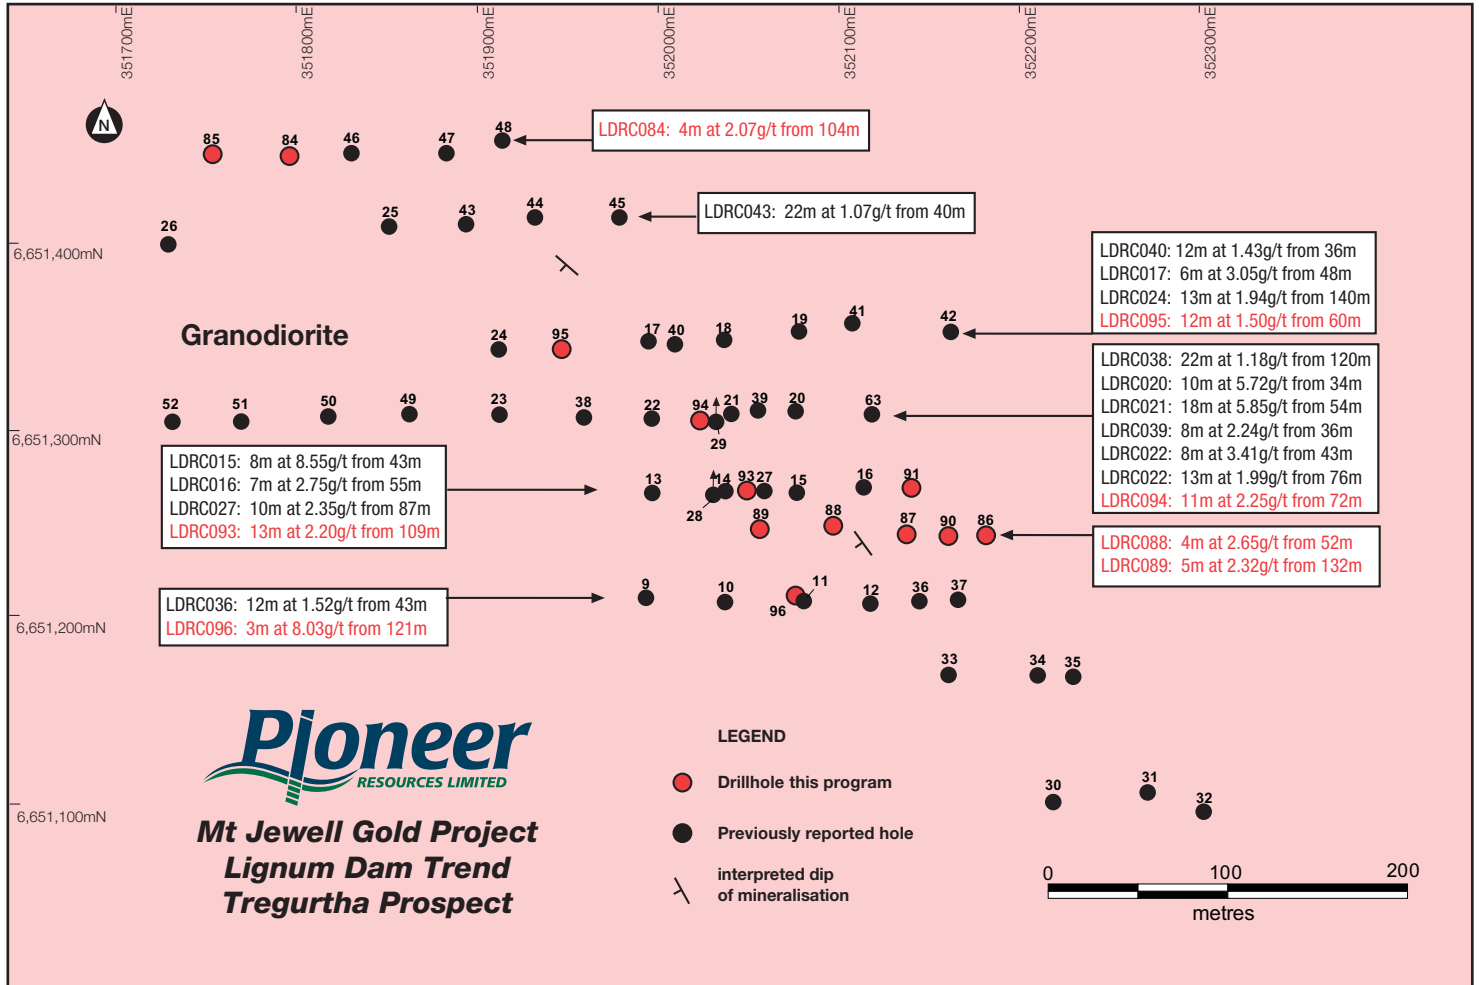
351700mE
351800mE
351900mE
352000mE
352100mE
352200mE
352300mE

N

85 84 46 47 48

LDRC084: 4m at 2.07g/t from 104m

26 25 43 44 45

LDRC043: 22m at 1.07g/t from 40m

6,651,400mN

LDRC040: 12m at 1.43g/t from 36m
LDRC017: 6m at 3.05g/t from 48m
LDRC024: 13m at 1.94g/t from 140m
LDRC095: 12m at 1.50g/t from 60m

Granodiorite

24 95 17 40 18 19 41 42

LDRC038: 22m at 1.18g/t from 120m
LDRC020: 10m at 5.72g/t from 34m
LDRC021: 18m at 5.85g/t from 54m
LDRC039: 8m at 2.24g/t from 36m
LDRC022: 8m at 3.41g/t from 43m
LDRC022: 13m at 1.99g/t from 76m
LDRC094: 11m at 2.25g/t from 72m

52 51 50 49 23 38 22 94 21 39 20 63 29

6,651,300mN

LDRC015: 8m at 8.55g/t from 43m
LDRC016: 7m at 2.75g/t from 55m
LDRC027: 10m at 2.35g/t from 87m
LDRC093: 13m at 2.20g/t from 109m

13 14 93 27 15 16 91 28 89 88 87 90 86

LDRC088: 4m at 2.65g/t from 52m
LDRC089: 5m at 2.32g/t from 132m

LDRC036: 12m at 1.52g/t from 43m
LDRC096: 3m at 8.03g/t from 121m

9 10 11 96 12 36 37

6,651,200mN

33 34 35

Pioneer
RESOURCES LIMITED

Mt Jewell Gold Project
Lignum Dam Trend
Tregurtha Prospect

6,651,100mN

LEGEND
Drillhole this program
Previously reported hole
interpreted dip of mineralisation

30 31 32

0 100 200
metres